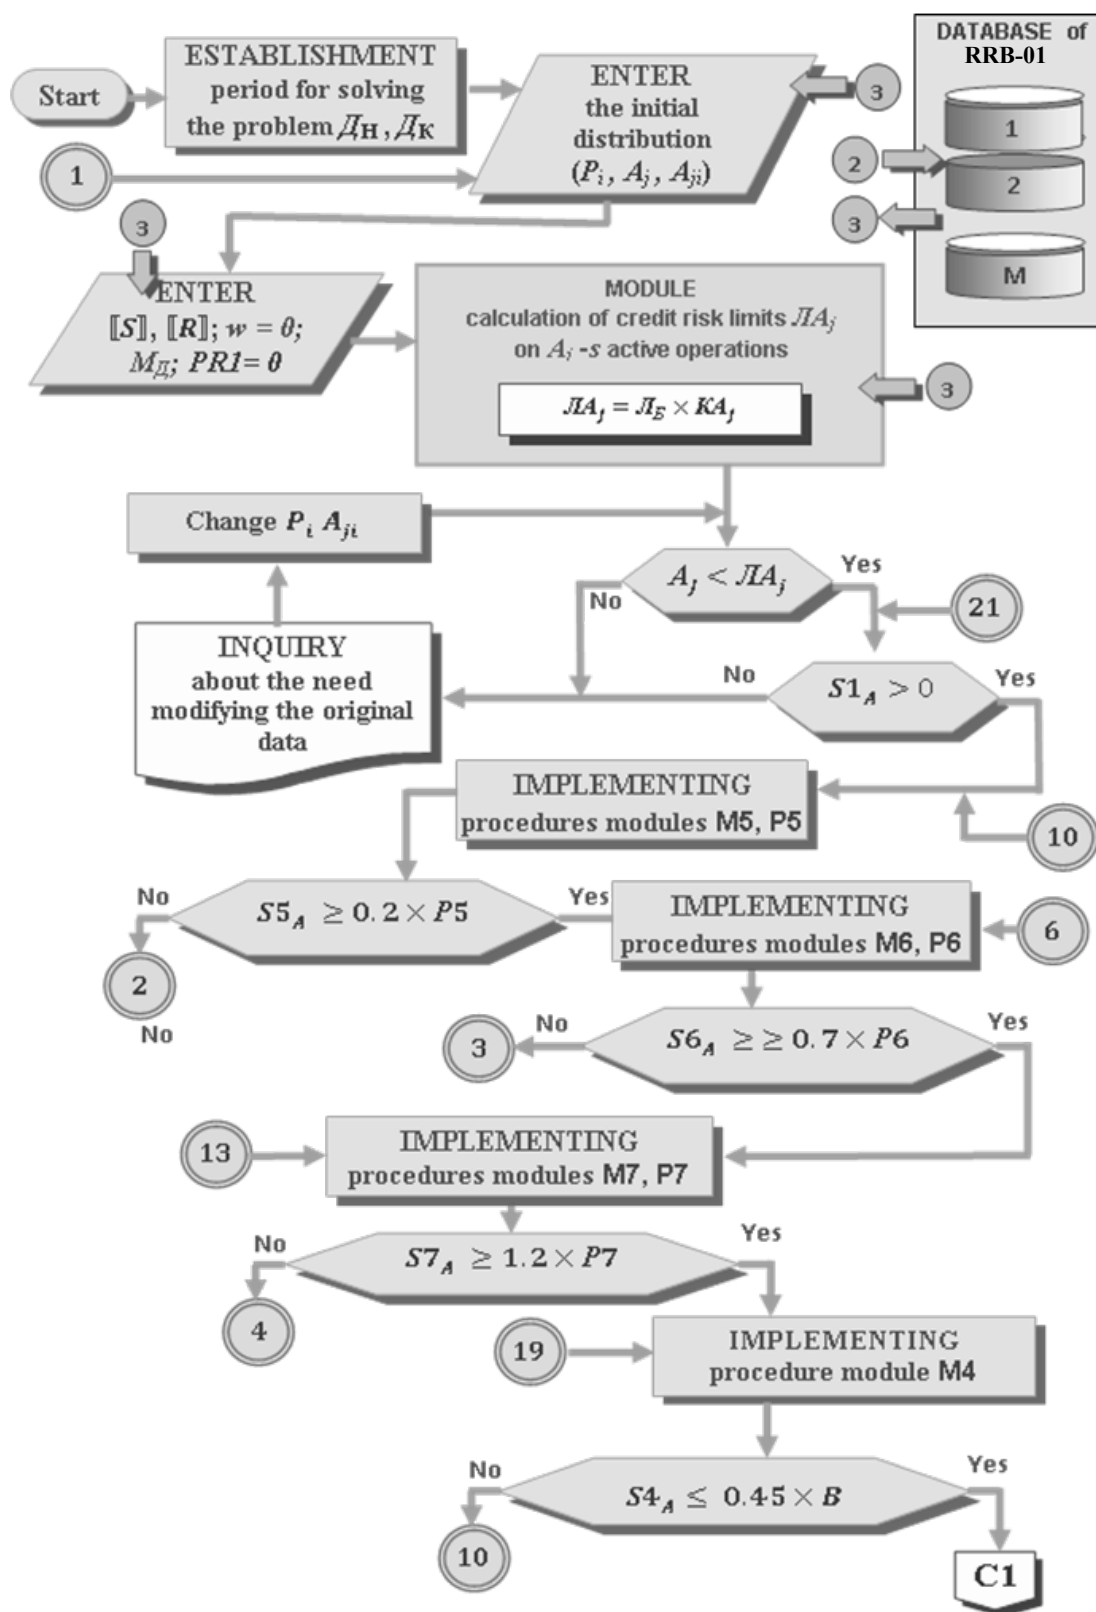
Start

ESTABLISHMENT period for solving the problem $Д_Н, Д_К$

ENTER the initial distribution $(P_i, A_j, A_{ji})$

3

DATABASE of RRB-01

1

2

M

2

3

1

3

ENTER $[[S]], [[R]]; w = 0;$ $M_Д; PR1 = 0$

MODULE calculation of credit risk limits $ЛA_j$ on $A_j$ -s active operations

$ЛA_j = Л_Б \times KA_j$

3

Change $P_i A_{ji}$

$A_j < ЛA_j$

Yes

No

21

INQUIRY about the need modifying the original data

No

$S1_A > 0$

Yes

IMPLEMENTING procedures modules M5, P5

10

No

$S5_A \geq 0.2 \times P5$

Yes

IMPLEMENTING procedures modules M6, P6

6

2

No

3

No

$S6_A \geq \geq 0.7 \times P6$

Yes

13

IMPLEMENTING procedures modules M7, P7

No

$S7_A \geq 1.2 \times P7$

Yes

4

19

IMPLEMENTING procedure module M4

No

$S4_A \leq 0.45 \times B$

Yes

10

C1